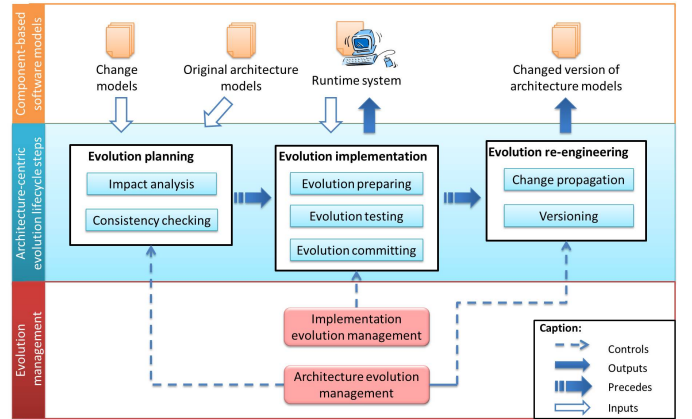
Component-based software models

Change models

Original architecture models

Runtime system

Changed version of architecture models

Architecture-centric evolution lifecycle steps

Evolution planning

Impact analysis

Consistency checking

Evolution implementation

Evolution preparing

Evolution testing

Evolution committing

Evolution re-engineering

Change propagation

Versioning

Evolution management

Implementation evolution management

Architecture evolution management

Caption:

Controls

Outputs

Precedes

Inputs